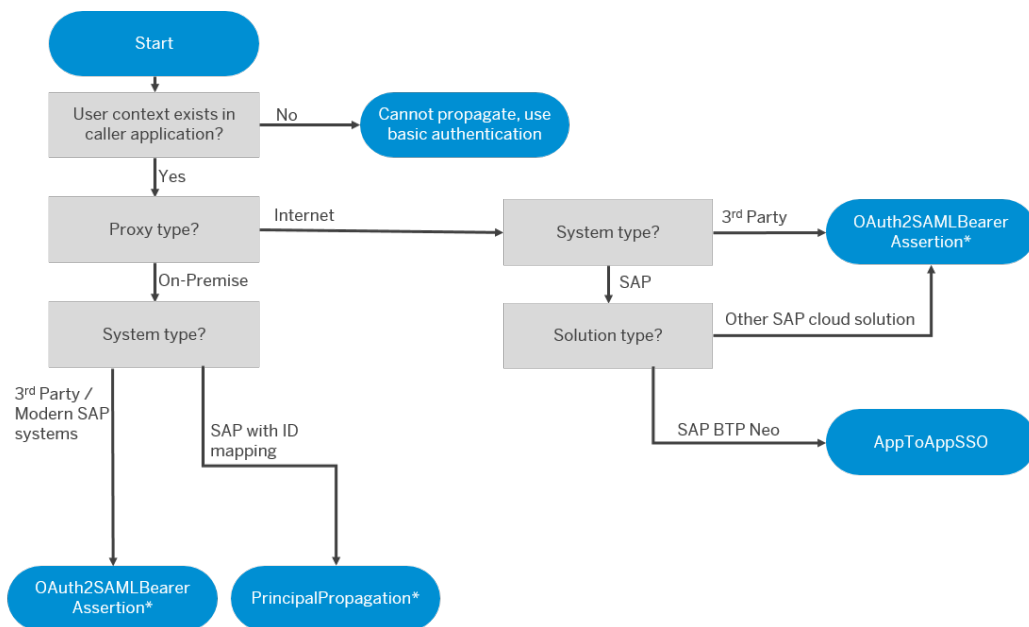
Start

User context exists in caller application?

No

Cannot propagate, use basic authentication

Yes

Proxy type?

Internet

System type?

3$^{rd}$ Party

OAuth2SAMLBearer Assertion*

SAP

On-Premise

System type?

Solution type?

Other SAP cloud solution

3$^{rd}$ Party / Modern SAP systems

SAP with ID mapping

SAP BTP Neo

AppToAppSSO

OAuth2SAMLBearer Assertion*

PrincipalPropagation*